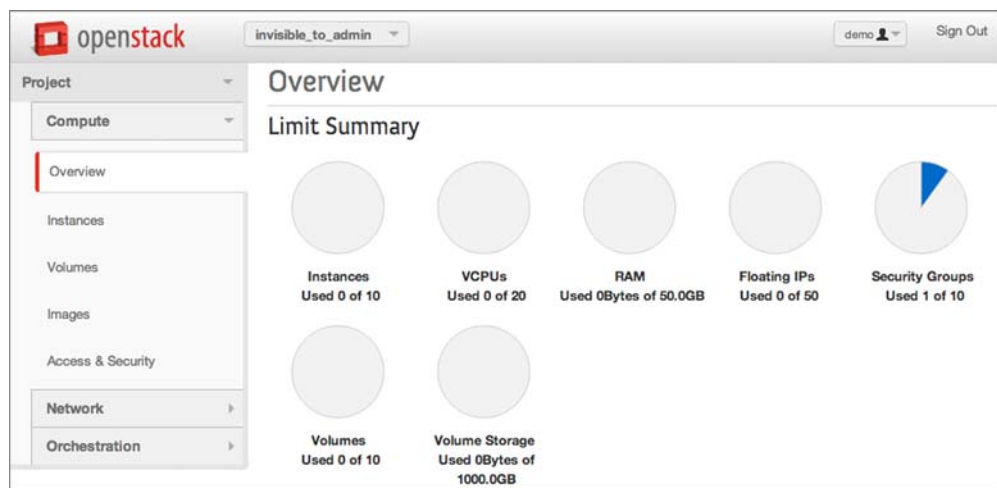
openstack

invisible_to_admin

demo

Sign Out

Project

Compute

Overview

Instances

Volumes

Images

Access & Security

Network

Orchestration

Overview

Limit Summary

Instances
Used 0 of 10

VCPUs
Used 0 of 20

RAM
Used 0Bytes of 50.0GB

Floating IPs
Used 0 of 50

Security Groups
Used 1 of 10

Volumes
Used 0 of 10

Volume Storage
Used 0Bytes of 1000.0GB